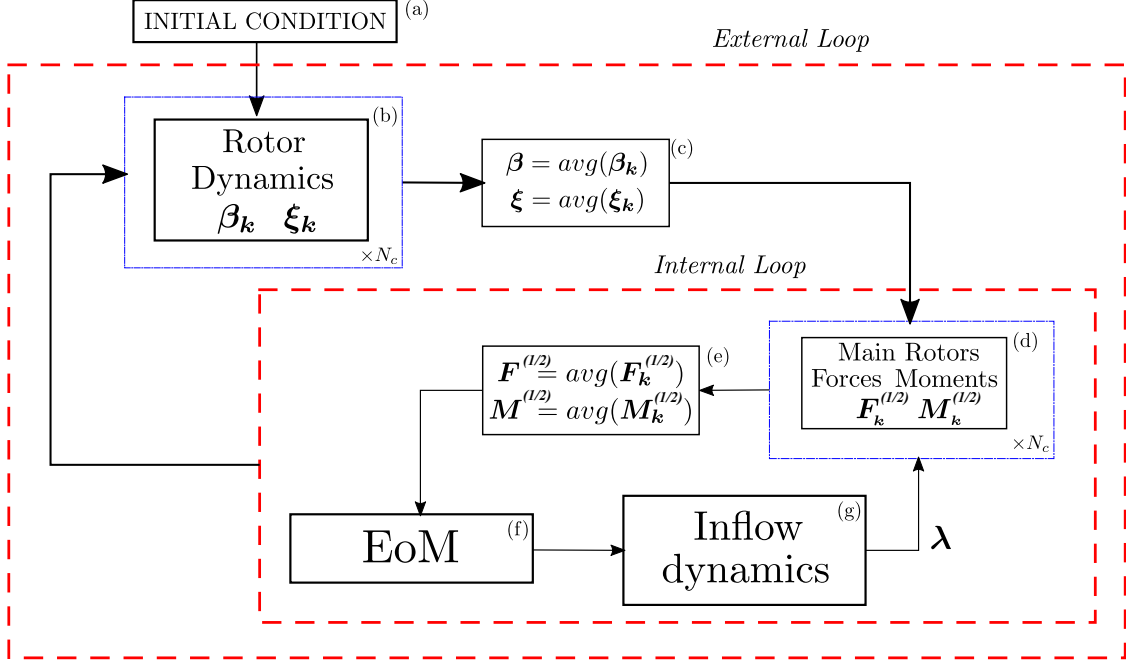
INITIAL CONDITION (a)

External Loop

(b)
Rotor Dynamics
$\boldsymbol{\beta_k}$ $\boldsymbol{\xi_k}$
$\times N_c$

(c)
$\boldsymbol{\beta} = avg(\boldsymbol{\beta_k})$
$\boldsymbol{\xi} = avg(\boldsymbol{\xi_k})$

Internal Loop

(e)
$\boldsymbol{F}^{(1/2)} = avg(\boldsymbol{F}_{\boldsymbol{k}}^{(1/2)})$
$\boldsymbol{M}^{(1/2)} = avg(\boldsymbol{M}_{\boldsymbol{k}}^{(1/2)})$

(d)
Main Rotors
Forces Moments
$\boldsymbol{F}_{\boldsymbol{k}}^{(1/2)}$ $\boldsymbol{M}_{\boldsymbol{k}}^{(1/2)}$
$\times N_c$

EoM (f)

(g)
Inflow dynamics

$\boldsymbol{\lambda}$